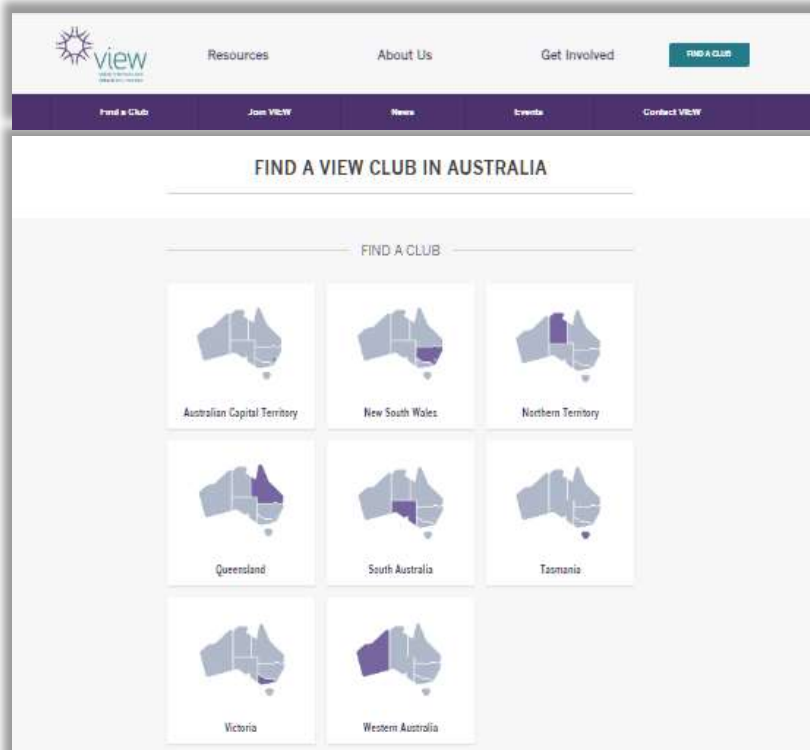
view

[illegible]

Resources

About Us

Get Involved

FIND A CLUB

Find a Club

Join VIEW

News

Events

Contact VIEW

FIND A VIEW CLUB IN AUSTRALIA

FIND A CLUB

Australian Capital Territory

New South Wales

Northern Territory

Queensland

South Australia

Tasmania

Victoria

Western Australia